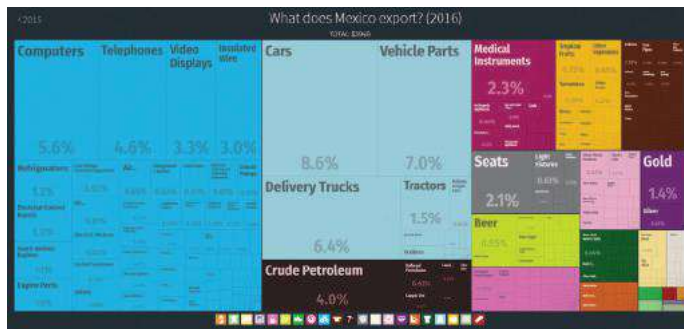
< 2015

What does Mexico export? (2016)

TOTAL: $394B

Computers

Telephones

Video Displays

Insulated Wire

5.6%

4.6%

3.3%

3.0%

Refrigerators

1.1%

Electrical Control Boards

1.3%

Spark-Ignition Engines

Engine Parts

Cars

Vehicle Parts

8.6%

7.0%

Delivery Trucks

Tractors

1.5%

6.4%

Crude Petroleum

4.0%

Medical Instruments

2.3%

Seats

2.1%

Beer

Gold

1.4%

Silver